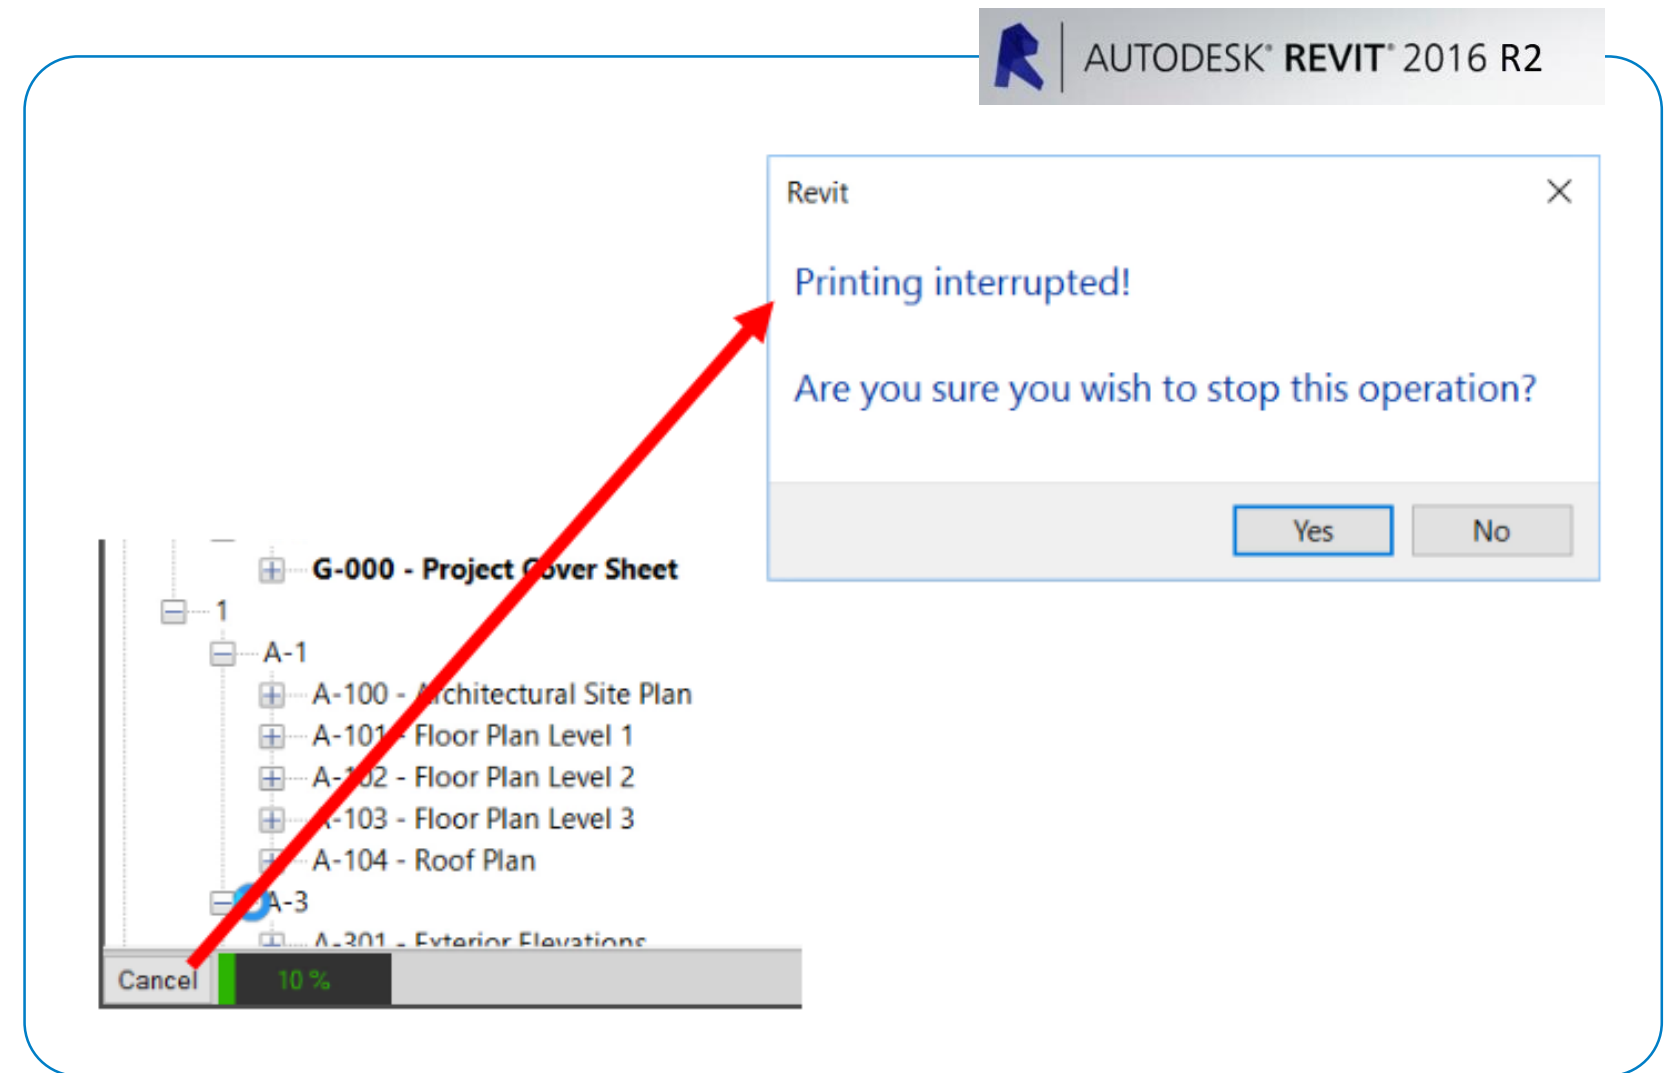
AUTODESK® REVIT® 2016 R2

Revit

Printing interrupted!

Are you sure you wish to stop this operation?

Yes No

G-000 - Project Cover Sheet
1
A-1
A-100 - Architectural Site Plan
A-101 - Floor Plan Level 1
A-102 - Floor Plan Level 2
A-103 - Floor Plan Level 3
A-104 - Roof Plan
A-3
A-301 - Exterior Elevations

Cancel 10 %